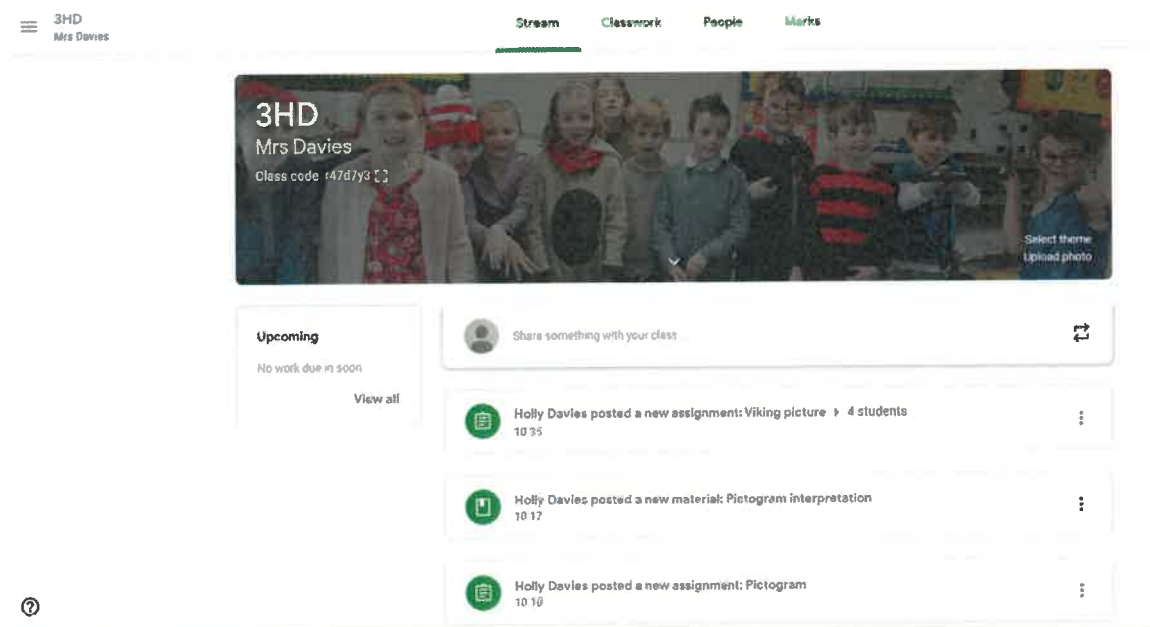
3HD
Mrs Davies

Stream Classwork People Marks

3HD
Mrs Davies
Class code r47d7y3

Select theme
Upload photo

Upcoming
No work due in soon
View all

Share something with your class

Holly Davies posted a new assignment: Viking picture ▸ 4 students
10:35

Holly Davies posted a new material: Pictogram interpretation
10:17

Holly Davies posted a new assignment: Pictogram
10:10